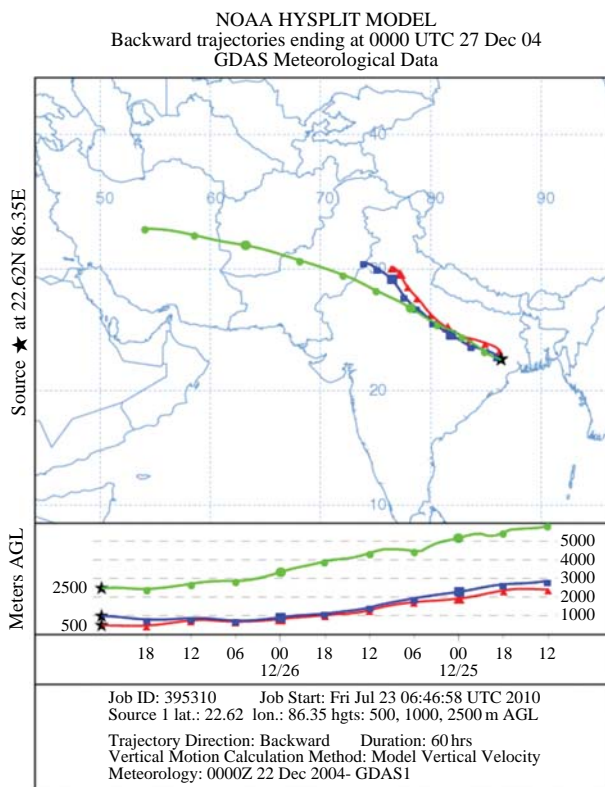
NOAA HYSPLIT MODEL
Backward trajectories ending at 0000 UTC 27 Dec 04
GDAS Meteorological Data

Source ★ at 22.62N 86.35E

50
60
70
80
90
20
10

Meters AGL
2500
500
5000
4000
3000
2000
1000

18 12 06 00 18 12 06 00 18 12
12/26 12/25

Job ID: 395310 Job Start: Fri Jul 23 06:46:58 UTC 2010
Source 1 lat.: 22.62 lon.: 86.35 hgts: 500, 1000, 2500 m AGL

Trajectory Direction: Backward Duration: 60 hrs
Vertical Motion Calculation Method: Model Vertical Velocity
Meteorology: 0000Z 22 Dec 2004- GDAS1